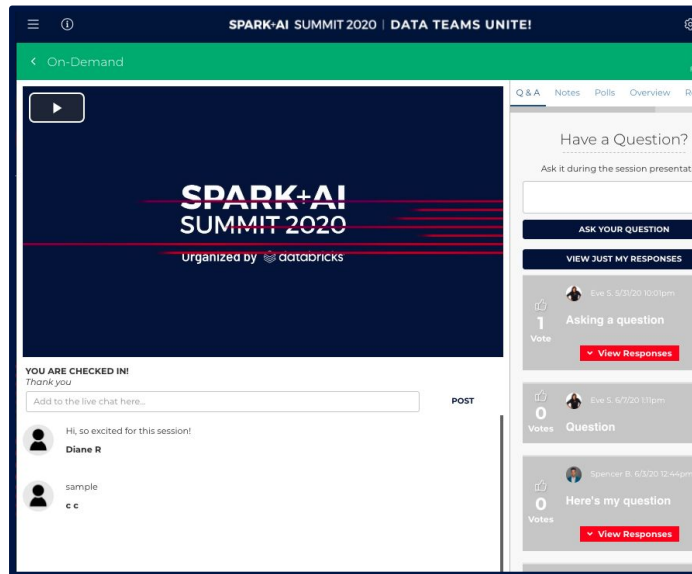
SPARK+AI SUMMIT 2020 | DATA TEAMS UNITE!

On-Demand

SPARK+AI SUMMIT 2020
Organized by databricks

YOU ARE CHECKED IN!
Thank you

Add to the live chat here...

POST

Hi, so excited for this session!
Diane R

sample
c c

Q & A Notes Polls Overview R

Have a Question?

Ask it during the session presentat

ASK YOUR QUESTION

VIEW JUST MY RESPONSES

1 Vote
Eve S. 5/31/20 10:01pm
Asking a question
View Responses

0 Votes
Eve S. 6/7/20 1:11pm
Question

0 Votes
Spencer B. 6/3/20 12:44pm
Here's my question
View Responses